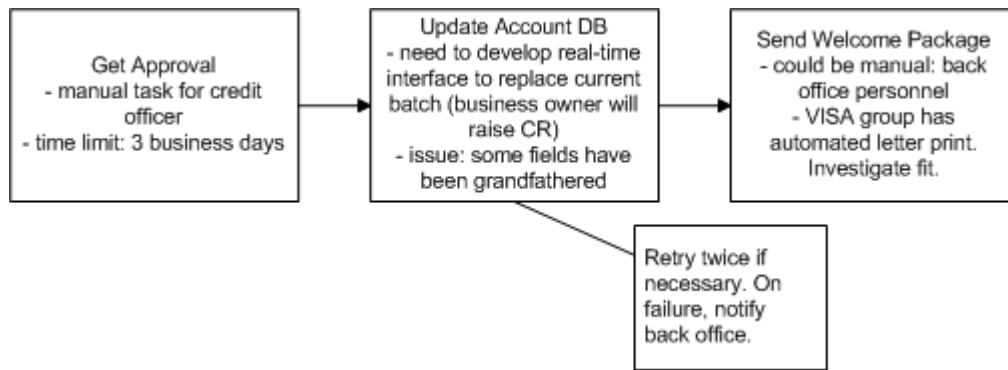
Get Approval
- manual task for credit officer
- time limit: 3 business days

Update Account DB
- need to develop real-time interface to replace current batch (business owner will raise CR)
- issue: some fields have been grandfathered

Send Welcome Package
- could be manual: back office personnel
- VISA group has automated letter print. Investigate fit.

Retry twice if necessary. On failure, notify back office.